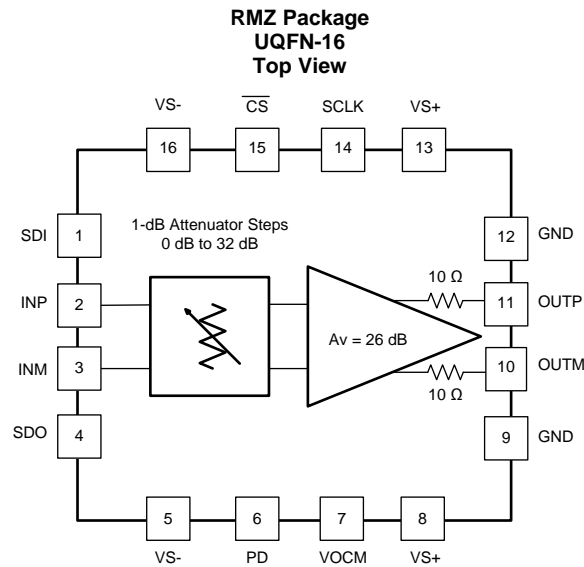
RMZ Package
UQFN-16
Top View

VS-
16
$\overline{CS}$
15
SCLK
14
VS+
13

SDI
1
INP
2
INM
3
SDO
4

1-dB Attenuator Steps
0 dB to 32 dB

Av = 26 dB

10 Ω
10 Ω

12
GND
11
OUTP
10
OUTM
9
GND

5
VS-
6
PD
7
VOCM
8
VS+